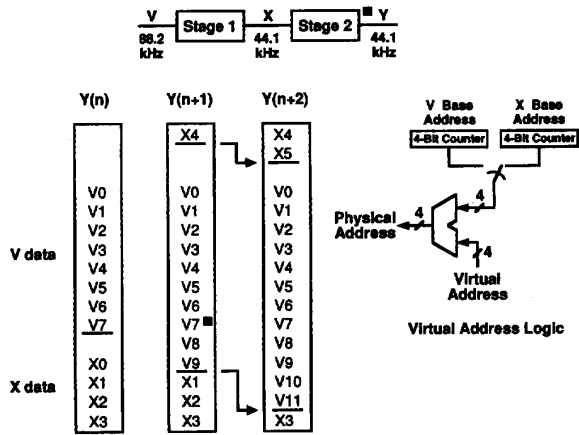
V 88.2 kHz
Stage 1
X 44.1 kHz
Stage 2
Y 44.1 kHz

Y(n)
Y(n+1)
Y(n+2)

V data
X data

| Y(n) | Y(n+1) | Y(n+2) |
|---|---|---|
| | X4 | X4 |
| | | X5 |
| V0 | V0 | V0 |
| V1 | V1 | V1 |
| V2 | V2 | V2 |
| V3 | V3 | V3 |
| V4 | V4 | V4 |
| V5 | V5 | V5 |
| V6 | V6 | V6 |
| V7 | V7 | V7 |
| | V8 | V8 |
| | V9 | V9 |
| X0 | | V10 |
| X1 | X1 | V11 |
| X2 | X2 | X3 |
| X3 | X3 | |

V Base Address
X Base Address
4-Bit Counter
4-Bit Counter
4
4
Physical Address
4
Virtual Address
Virtual Address Logic